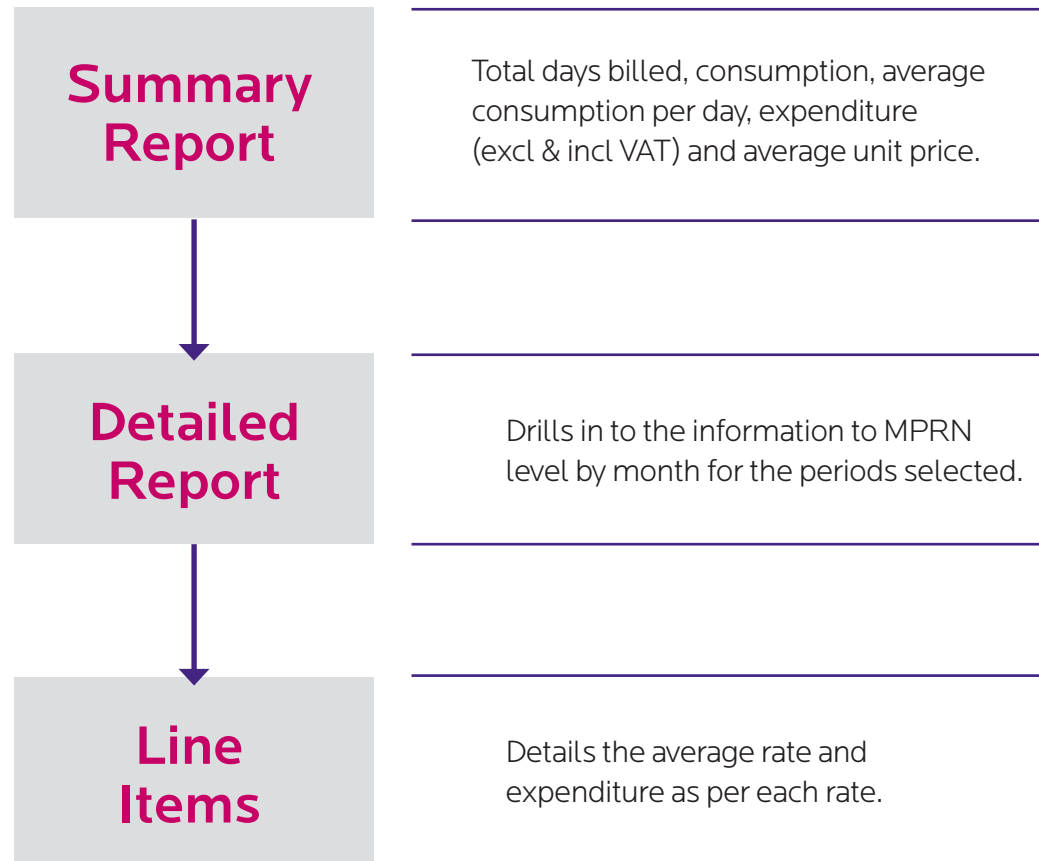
Summary Report

Total days billed, consumption, average consumption per day, expenditure (excl & incl VAT) and average unit price.

Detailed Report

Drills in to the information to MPRN level by month for the periods selected.

Line Items

Details the average rate and expenditure as per each rate.